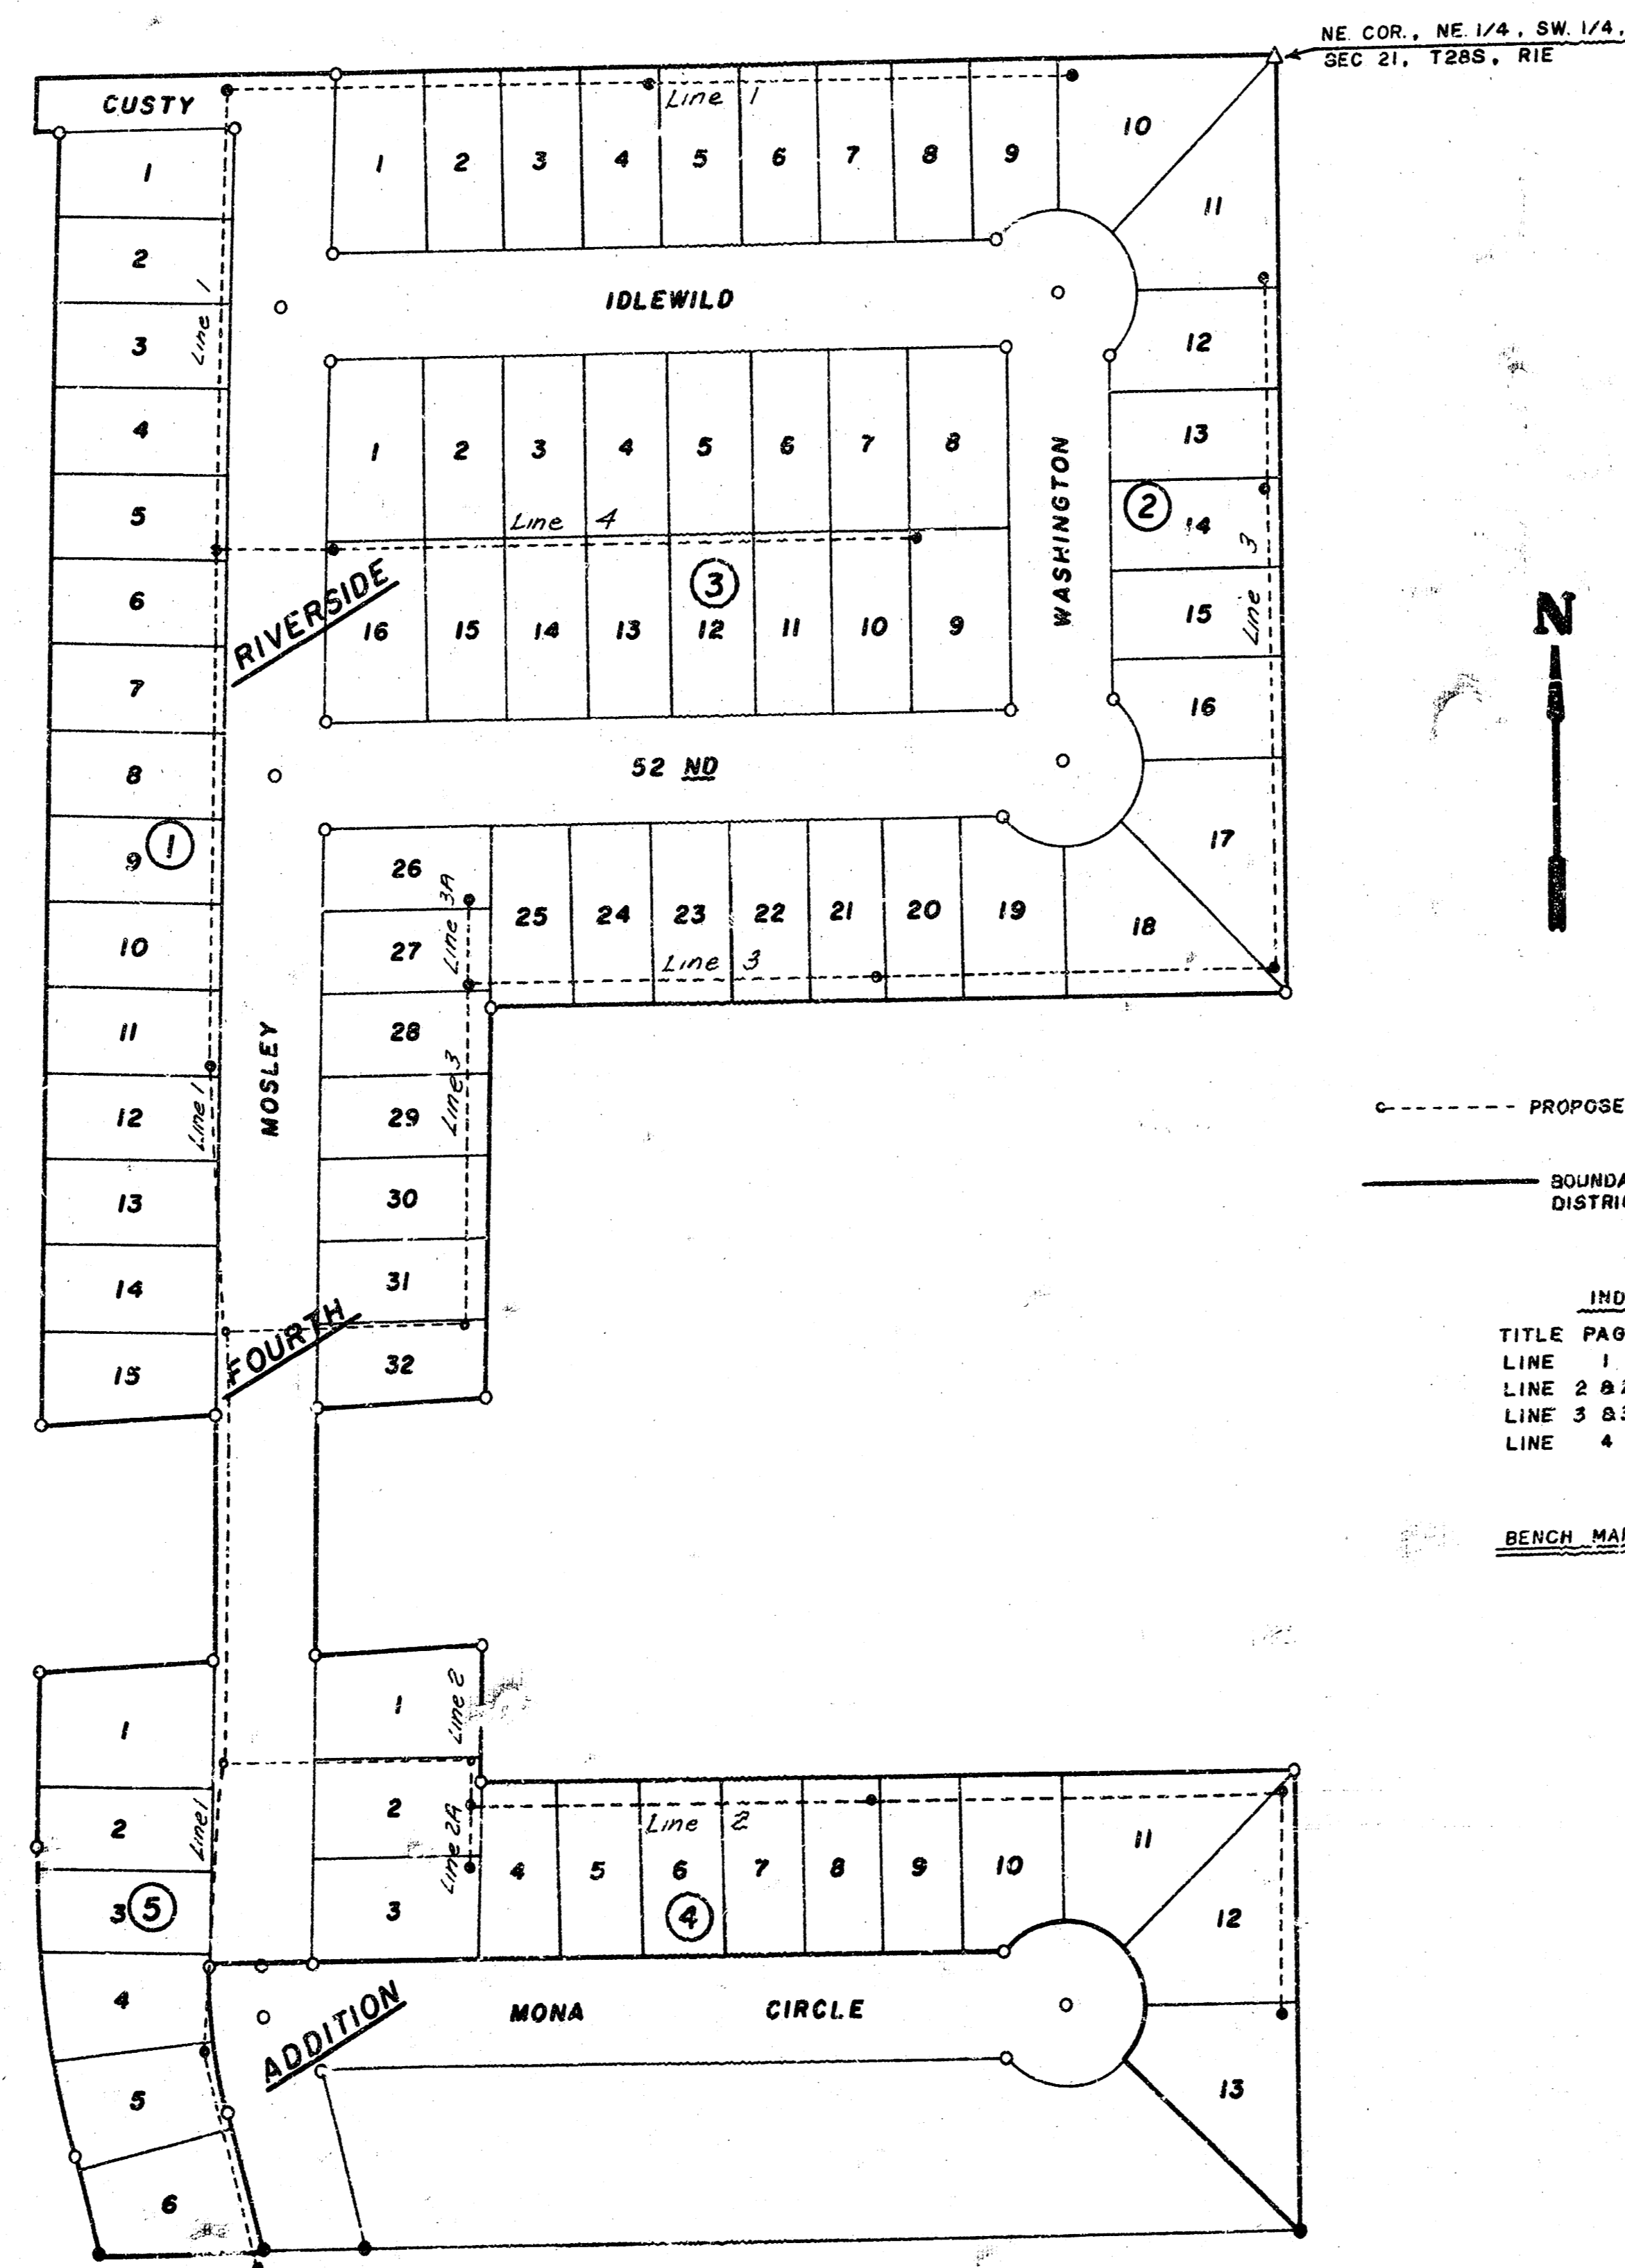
NE. COR., NE. 1/4, SW. 1/4,
SEC 21, T28S, RIE

CUSTY

Line 1

1 2 3 4 5 6 7 8 9 10

11

IDLEWILD

12

13

1 2 3 4 5 6 7 8

WASHINGTON

Line 4

2

14

3

RIVERSIDE

16 15 14 13 12 11 10 9

15

Line 3

N

16

52 ND

17

1 2 3 4 5 6 7 8

9 1

10 11 12 13 14 15

Line 1

26

Line 3A

25 24 23 22 21 20 19

18

27

Line 3

28

MOSLEY

29

Line 3

Line 1

30

31

FOURTH

32

PROPOSE

BOUNDA
DISTRI

IND

TITLE PAG
LINE 1
LINE 2 & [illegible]
LINE 3 & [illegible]
LINE 4

BENCH MA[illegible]

1

Line 2

1

2

Line 1

2

Line 2A

Line 2

4 5 6 7 8 9 10

11

3 5

3

4

12

4

ADDITION

MONA

CIRCLE

5

13

6